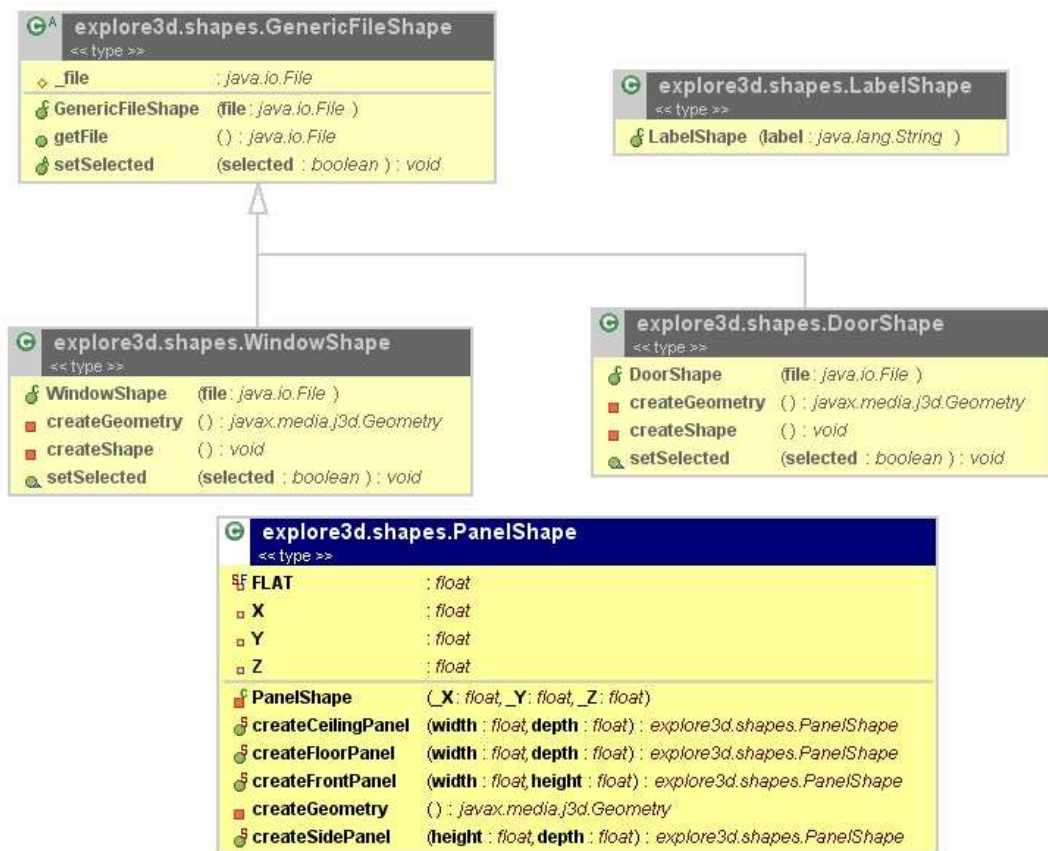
explore3d.shapes.GenericFileShape
<< type >>

_file : java.io.File
GenericFileShape (file : java.io.File )
getFile () : java.io.File
setSelected (selected : boolean ) : void

explore3d.shapes.LabelShape
<< type >>

LabelShape (label : java.lang.String )

explore3d.shapes.WindowShape
<< type >>

WindowShape (file : java.io.File )
createGeometry () : javax.media.j3d.Geometry
createShape () : void
setSelected (selected : boolean ) : void

explore3d.shapes.DoorShape
<< type >>

DoorShape (file : java.io.File )
createGeometry () : javax.media.j3d.Geometry
createShape () : void
setSelected (selected : boolean ) : void

explore3d.shapes.PanelShape
<< type >>

FLAT : float
X : float
Y : float
Z : float
PanelShape (_X : float, _Y : float, _Z : float)
createCeilingPanel (width : float, depth : float) : explore3d.shapes.PanelShape
createFloorPanel (width : float, depth : float) : explore3d.shapes.PanelShape
createFrontPanel (width : float, height : float) : explore3d.shapes.PanelShape
createGeometry () : javax.media.j3d.Geometry
createSidePanel (height : float, depth : float) : explore3d.shapes.PanelShape